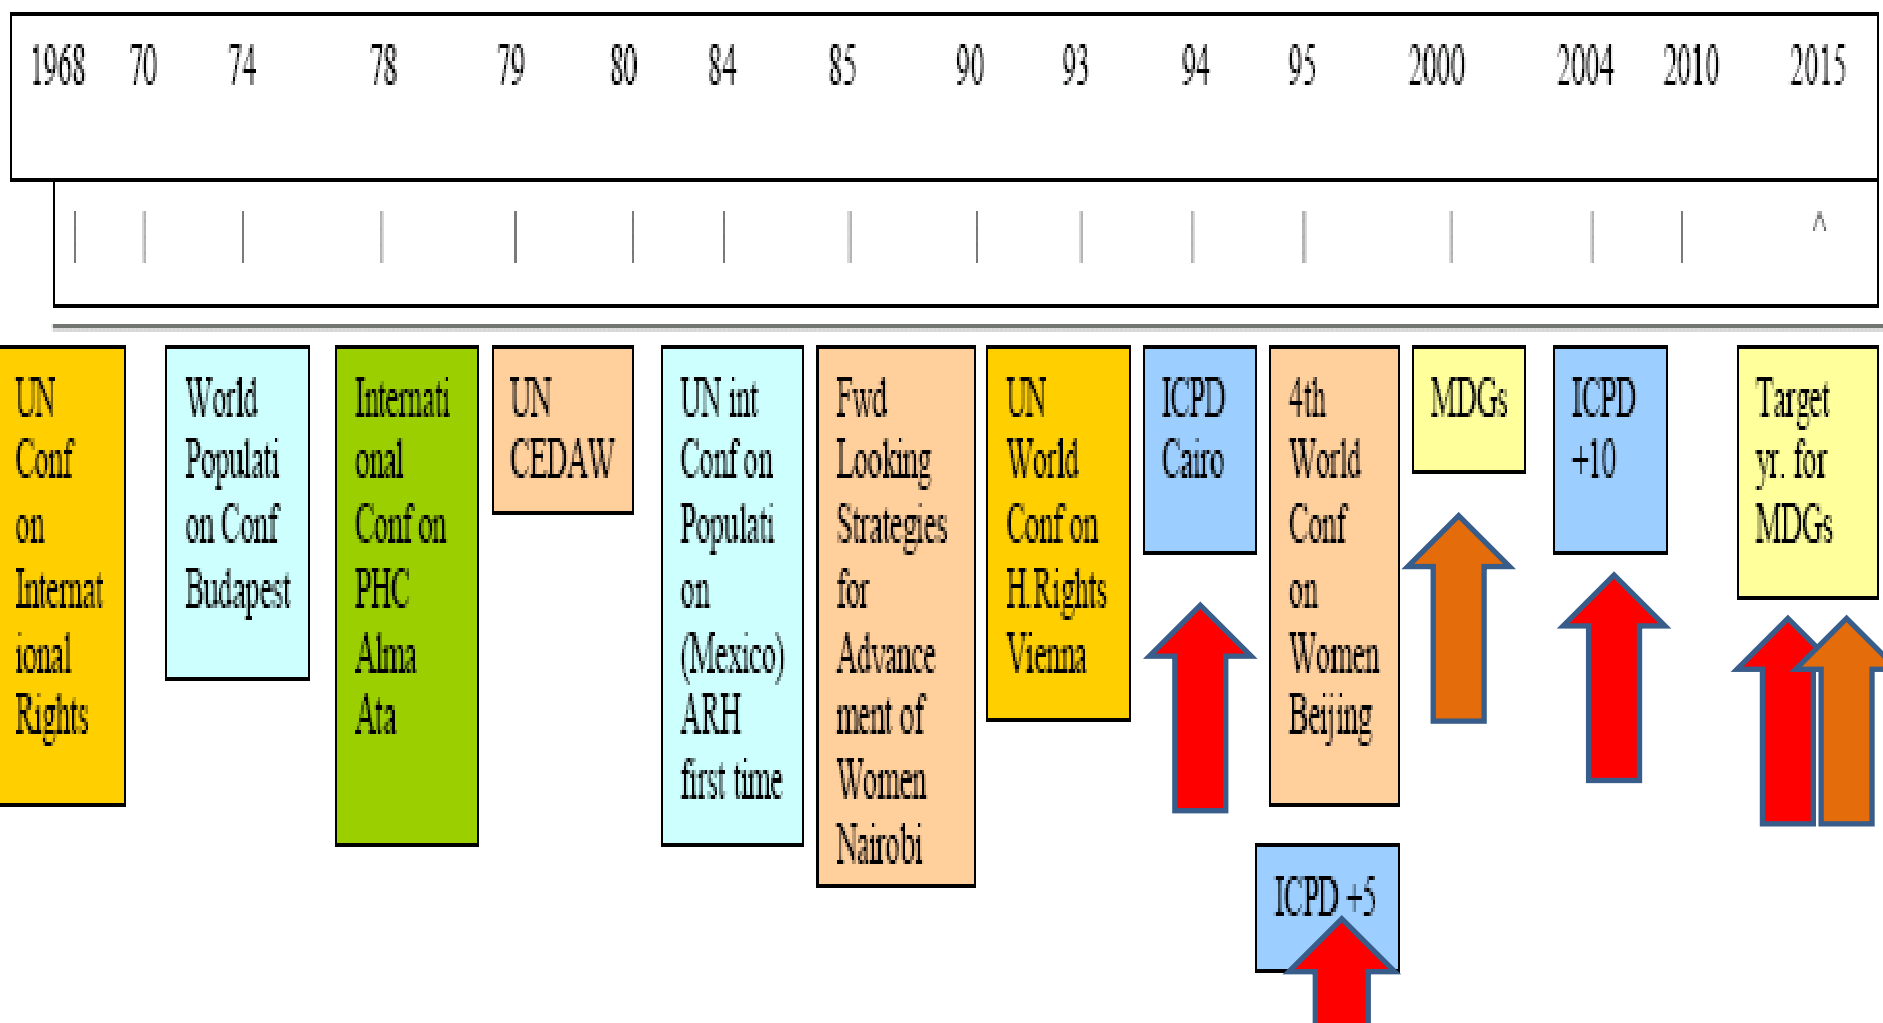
1968 70 74 78 79 80 84 85 90 93 94 95 2000 2004 2010 2015

^

UN Conf on Internat ional Rights

World Populati on Conf Budapest

Internati onal Conf on PHC Alma Ata

UN CEDAW

UN int Conf on Populati on (Mexico) ARH first time

Fwd Looking Strategies for Advance ment of Women Nairobi

UN World Conf on H.Rights Vienna

ICPD Cairo

4th World Conf on Women Beijing

ICPD +5

MDGs

ICPD +10

Target yr. for MDGs